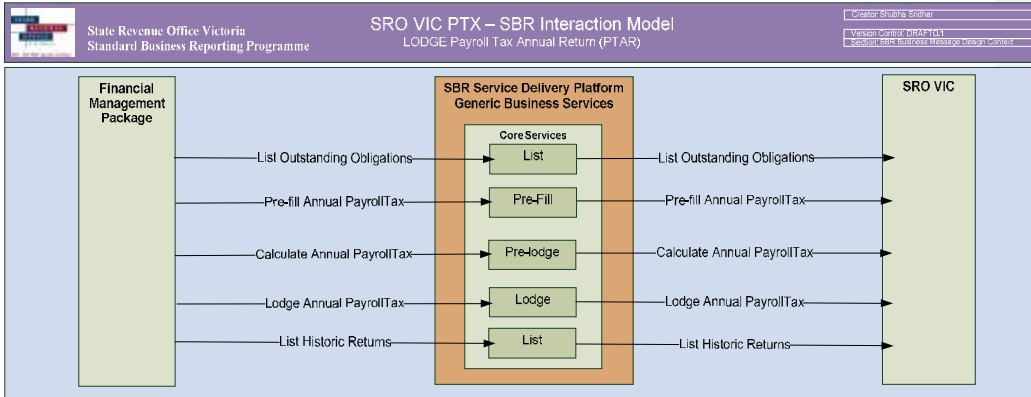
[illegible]

State Revenue Office Victoria
Standard Business Reporting Programme

SRO VIC PTX – SBR Interaction Model
LODGE Payroll Tax Annual Return (PTAR)

Creator Shubha Sridhar
Version Control: DRAFT0.1
Section: SBR Business Message Design Context

Financial Management Package

SBR Service Delivery Platform
Generic Business Services

Core Services

SRO VIC

List Outstanding Obligations
List
List Outstanding Obligations

Pre-fill Annual PayrollTax
Pre-Fill
Pre-fill Annual PayrollTax

Calculate Annual PayrollTax
Pre-lodge
Calculate Annual PayrollTax

Lodge Annual PayrollTax
Lodge
Lodge Annual PayrollTax

List Historic Returns
List
List Historic Returns